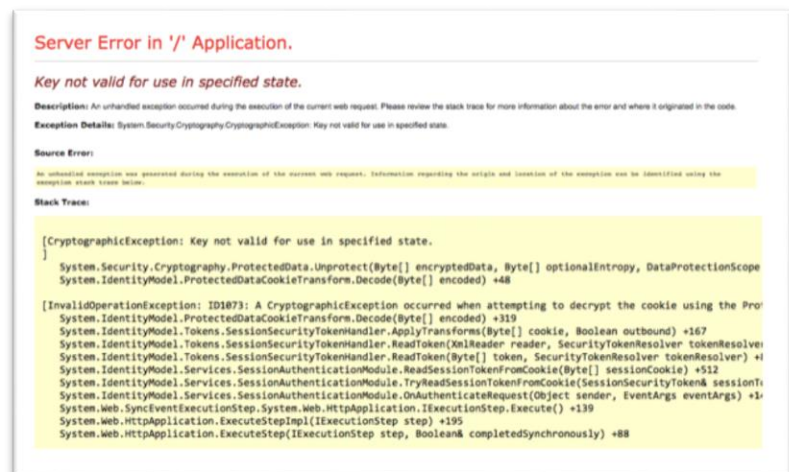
Server Error in '/' Application.

Key not valid for use in specified state.

Description: An unhandled exception occurred during the execution of the current web request. Please review the stack trace for more information about the error and where it originated in the code.

Exception Details: System.Security.Cryptography.CryptographicException: Key not valid for use in specified state.

Source Error:

An unhandled exception was generated during the execution of the current web request. Information regarding the origin and location of the exception can be identified using the exception stack trace below.

Stack Trace:

[CryptographicException: Key not valid for use in specified state.
]
System.Security.Cryptography.ProtectedData.Unprotect(Byte[] encryptedData, Byte[] optionalEntropy, DataProtectionScope
System.IdentityModel.ProtectedDataCookieTransform.Decode(Byte[] encoded) +48

[InvalidOperationException: ID1073: A CryptographicException occurred when attempting to decrypt the cookie using the Pro
System.IdentityModel.ProtectedDataCookieTransform.Decode(Byte[] encoded) +319
System.IdentityModel.Tokens.SessionSecurityTokenHandler.ApplyTransforms(Byte[] cookie, Boolean outbound) +167
System.IdentityModel.Tokens.SessionSecurityTokenHandler.ReadToken(XmlReader reader, SecurityTokenResolver tokenResolver
System.IdentityModel.Tokens.SessionSecurityTokenHandler.ReadToken(Byte[] token, SecurityTokenResolver tokenResolver) +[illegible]
System.IdentityModel.Services.SessionAuthenticationModule.ReadSessionTokenFromCookie(Byte[] sessionCookie) +512
System.IdentityModel.Services.SessionAuthenticationModule.TryReadSessionTokenFromCookie(SessionSecurityToken& sessionT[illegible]
System.IdentityModel.Services.SessionAuthenticationModule.OnAuthenticateRequest(Object sender, EventArgs eventArgs) +1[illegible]
System.Web.SyncEventExecutionStep.System.Web.HttpApplication.IExecutionStep.Execute() +139
System.Web.HttpApplication.ExecuteStepImpl(IExecutionStep step) +195
System.Web.HttpApplication.ExecuteStep(IExecutionStep step, Boolean& completedSynchronously) +88